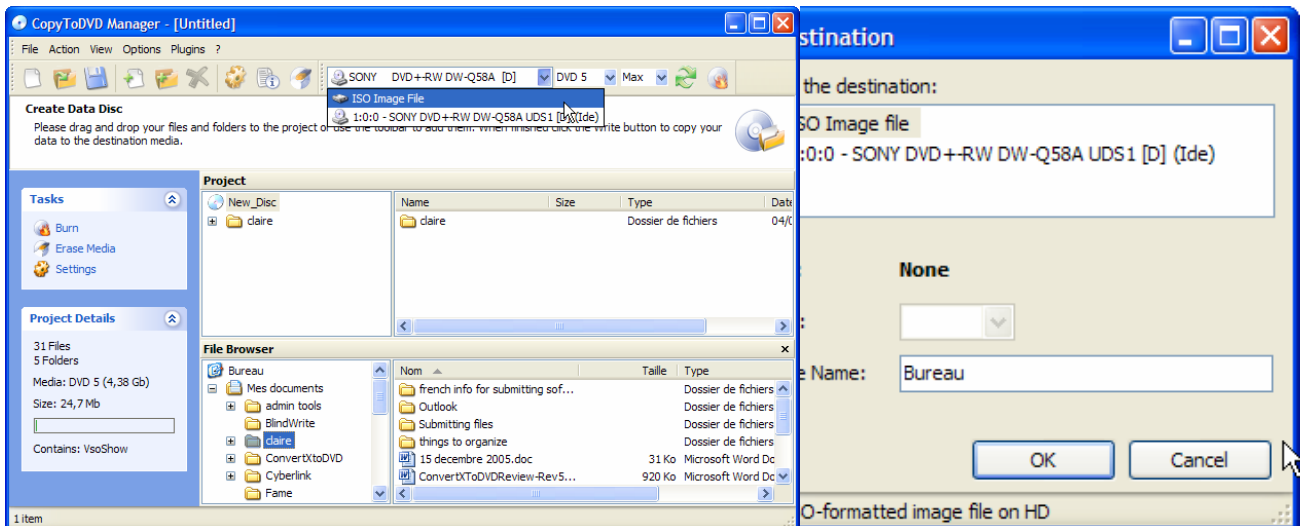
CopyToDVD Manager - [Untitled]

File Action View Options Plugins ?

SONY DVD+-RW DW-Q58A [D] DVD 5 Max

ISO Image File
1:0:0 - SONY DVD+-RW DW-Q58A UDS1 [D] (Ide)

Create Data Disc
Please drag and drop your files and folders to the project or use the toolbar to add them. When finished click the write button to copy your data to the destination media.

Tasks
Burn
Erase Media
Settings

Project Details
31 Files
5 Folders
Media: DVD 5 (4,38 Gb)
Size: 24,7 Mb
Contains: VsoShow

Project
New_Disc
claire

| Name | Size | Type | Date |
|---|---|---|---|
| claire | | Dossier de fichiers | 04/0 |

File Browser
Bureau
Mes documents
admin tools
BlindWrite
claire
ConvertXtoDVD
Cyberlink
Fame

| Nom | Taille | Type |
|---|---|---|
| french info for submitting sof... | | Dossier de fichiers |
| Outlook | | Dossier de fichiers |
| Submitting files | | Dossier de fichiers |
| things to organize | | Dossier de fichiers |
| 15 decembre 2005.doc | 31 Ko | Microsoft Word Do |
| ConvertXToDVDReview-Rev5... | 920 Ko | Microsoft Word Do |

1 item

stination
the destination:
SO Image file
:0:0 - SONY DVD+-RW DW-Q58A UDS1 [D] (Ide)
None
e Name: Bureau
OK
Cancel
O-formatted image file on HD